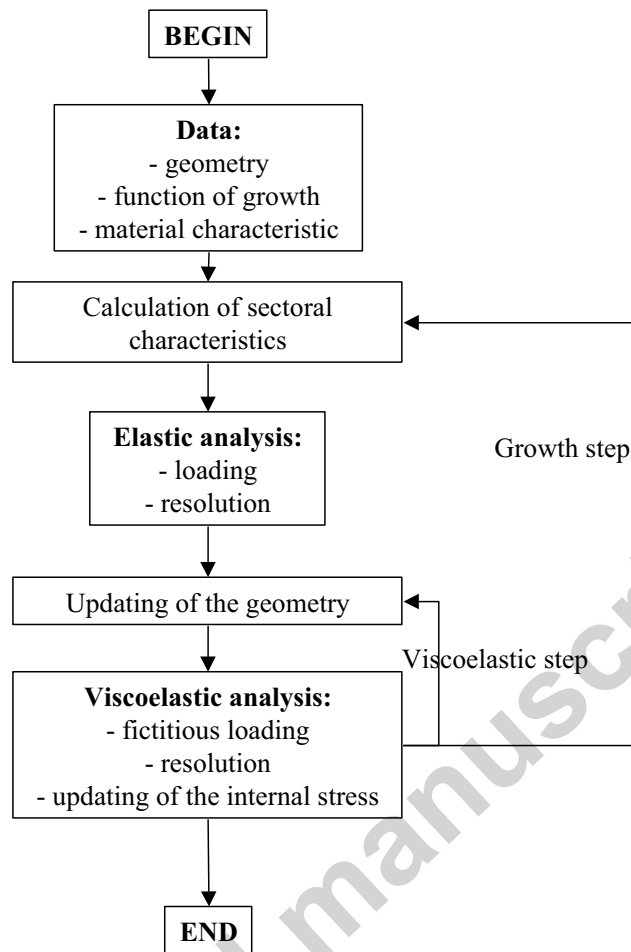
BEGIN

**Data:**
- geometry
- function of growth
- material characteristic

Calculation of sectoral characteristics

**Elastic analysis:**
- loading
- resolution

Growth step

Updating of the geometry

Viscoelastic step

**Viscoelastic analysis:**
- fictitious loading
- resolution
- updating of the internal stress

END

manusc